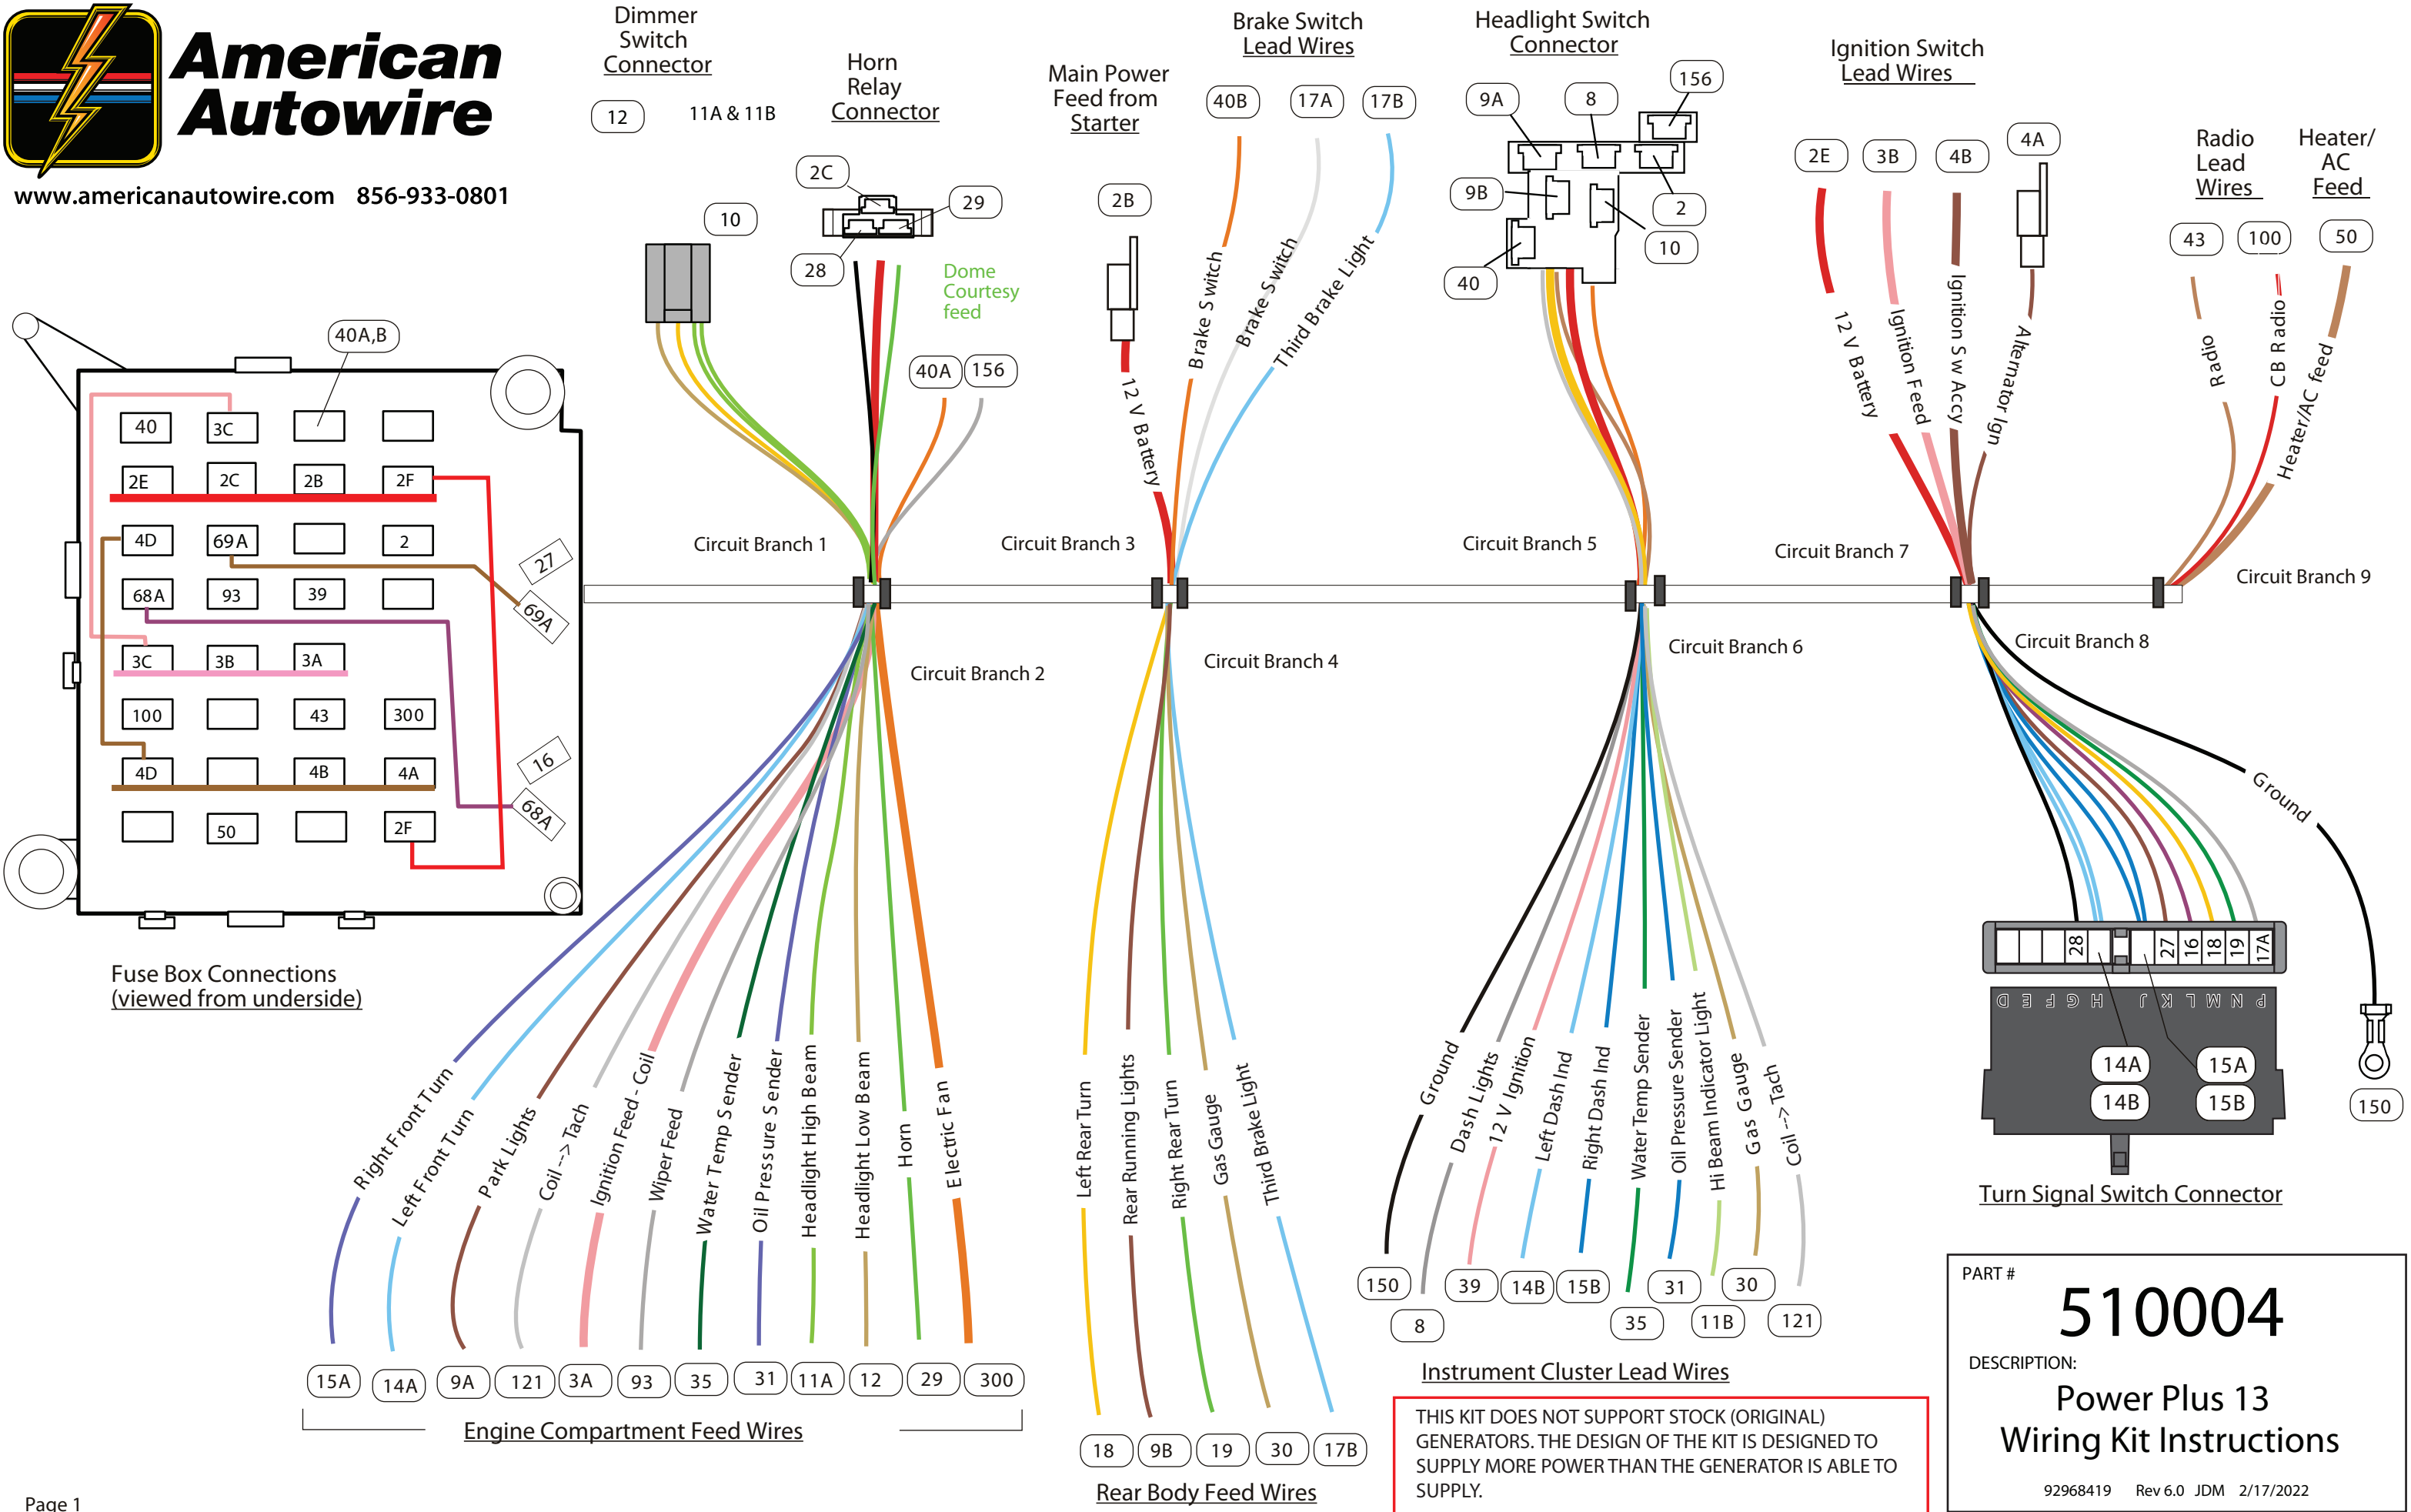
American Autowire
www.americanautowire.com 856-933-0801

Dimmer Switch Connector
12
11A & 11B

Horn Relay Connector
2C
29
28
10

Main Power Feed from Starter
2B
12 V Battery

Brake Switch Lead Wires
40B 17A 17B
Brake Switch
Brake Switch
Third Brake Light

Headlight Switch Connector
156
9A 8
9B 2
10
40

Ignition Switch Lead Wires
2E 3B 4B 4A
12 V Battery
Ignition Feed
Ignition Sw Accy
Alternator Ign

Radio Lead Wires
Heater/ AC Feed
43 100 50
Radio
CB Radio
Heater/AC feed

Dome Courtesy feed
40A 156

40A,B
40 3C
2E 2C 2B 2F
4D 69A 2
68A 93 39
3C 3B 3A
100 43 300
4D 4B 4A
50 2F
27
69A
16
68A

Fuse Box Connections
(viewed from underside)

Circuit Branch 1
Circuit Branch 2
Circuit Branch 3
Circuit Branch 4
Circuit Branch 5
Circuit Branch 6
Circuit Branch 7
Circuit Branch 8
Circuit Branch 9

Right Front Turn
Left Front Turn
Park Lights
Coil --> Tach
Ignition Feed - Coil
Wiper Feed
Water Temp Sender
Oil Pressure Sender
Headlight High Beam
Headlight Low Beam
Horn
Electric Fan
15A 14A 9A 121 3A 93 35 31 11A 12 29 300
Engine Compartment Feed Wires

Left Rear Turn
Rear Running Lights
Right Rear Turn
Gas Gauge
Third Brake Light
18 9B 19 30 17B
Rear Body Feed Wires

Ground
Dash Lights
12 V Ignition
Left Dash Ind
Right Dash Ind
Water Temp Sender
Oil Pressure Sender
Hi Beam Indicator Light
Gas Gauge
Coil --> Tach
150 8 39 14B 15B 35 31 11B 30 121
Instrument Cluster Lead Wires

Ground
28 27 16 18 19 17A
D E F G H J K L M N P
14A 15A
14B 15B
150
Turn Signal Switch Connector

THIS KIT DOES NOT SUPPORT STOCK (ORIGINAL) GENERATORS. THE DESIGN OF THE KIT IS DESIGNED TO SUPPLY MORE POWER THAN THE GENERATOR IS ABLE TO SUPPLY.

PART #
510004
DESCRIPTION:
Power Plus 13
Wiring Kit Instructions
92968419 Rev 6.0 JDM 2/17/2022

Page 1